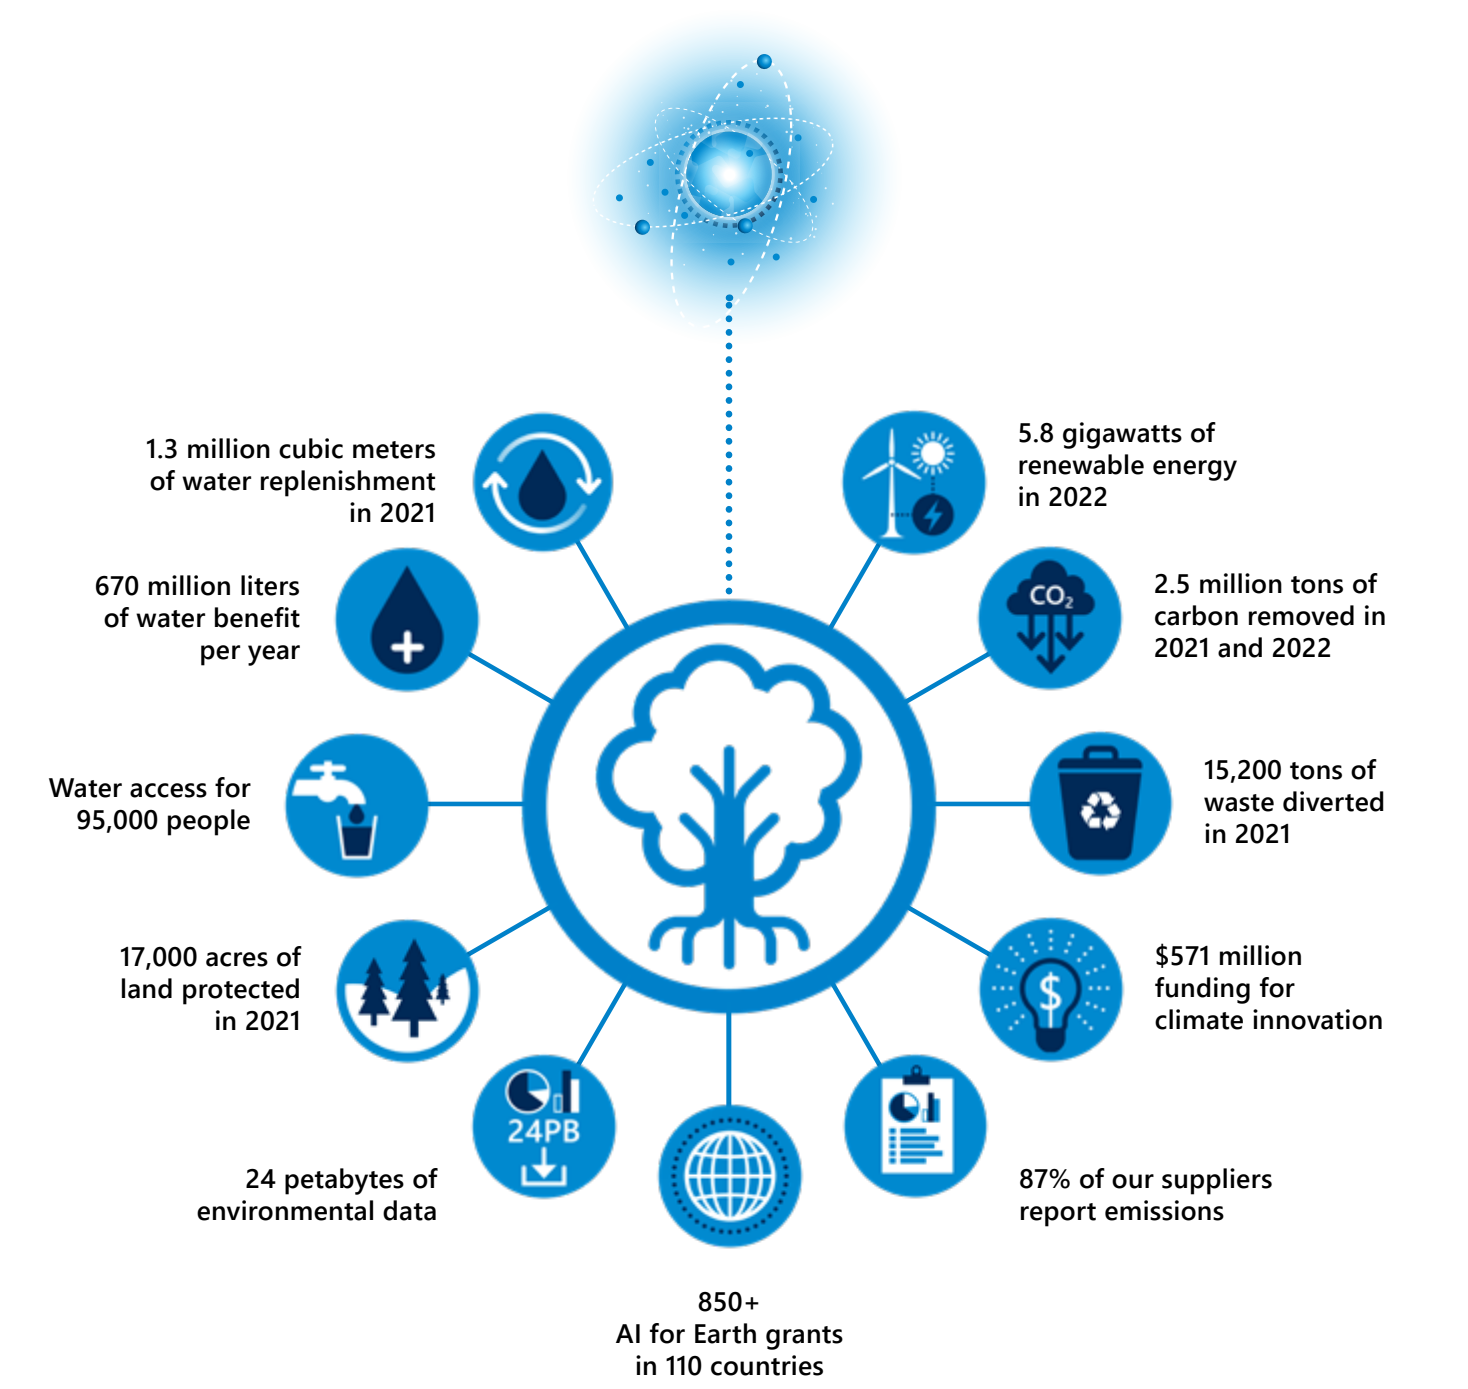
1.3 million cubic meters of water replenishment in 2021

5.8 gigawatts of renewable energy in 2022

670 million liters of water benefit per year

$CO_2$

2.5 million tons of carbon removed in 2021 and 2022

Water access for 95,000 people

15,200 tons of waste diverted in 2021

17,000 acres of land protected in 2021

$

$571 million funding for climate innovation

24PB

24 petabytes of environmental data

87% of our suppliers report emissions

850+ AI for Earth grants in 110 countries